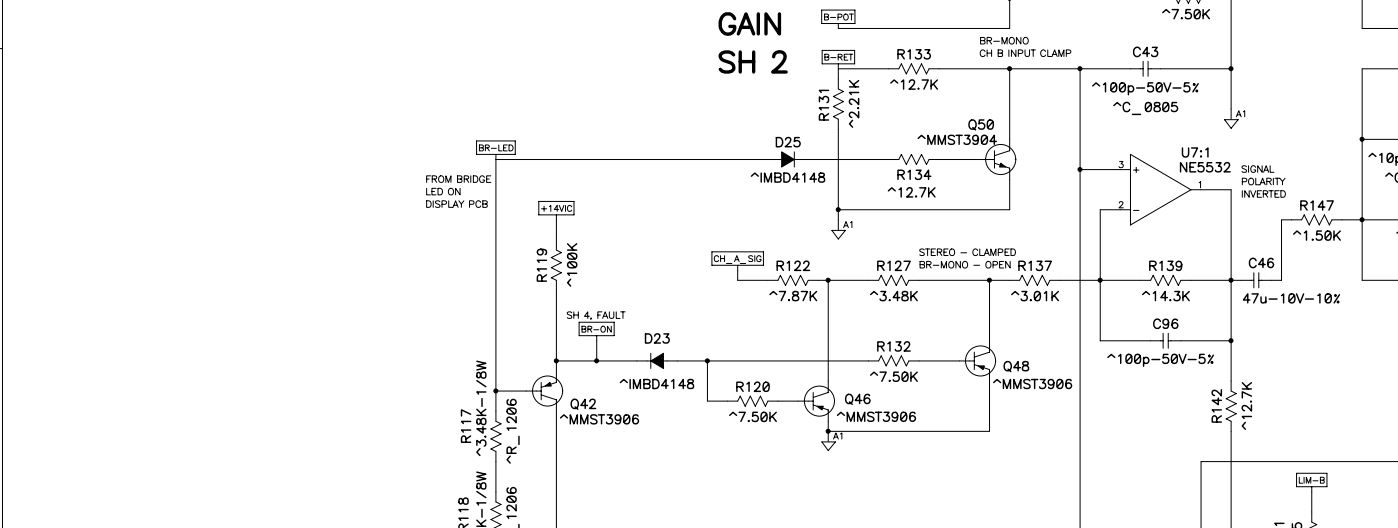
^7.50K

GAIN
SH 2

B-POT
B-RET

R133
^12.7K

BR-MONO
CH B INPUT CLAMP

C43
^100p-50V-5%
^C_0805

A1

R131
^2.21K

Q50
^MMST3904

BR-LED

D25
^IMBD4148

R134
^12.7K

FROM BRIDGE
LED ON
DISPLAY PCB

A1

U7:1
NE5532

3
+
2
–
1

SIGNAL
POLARITY
INVERTED

^10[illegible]

R147
^1.50K

+14VIC

R119
^100K

CH_A_SIG

R122
^7.87K

STEREO - CLAMPED
BR-MONO - OPEN

R127
^3.48K

R137
^3.01K

R139
^14.3K

C46
47u-10V-10%

SH 4, FAULT
BR-ON

D23
^IMBD4148

C96
^100p-50V-5%

R132
^7.50K

Q48
^MMST3906

R117
^3.48K-1/8W
^R_1206

Q42
^MMST3906

R120
^7.50K

Q46
^MMST3906

A1

R142
^12.7K

R118
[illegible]K-1/8W
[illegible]_1206

LIM-B